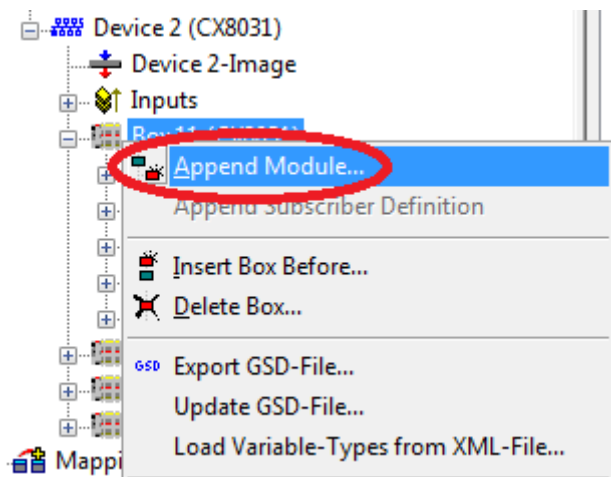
Device 2 (CX8031)
Device 2-Image
Inputs
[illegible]
Mappi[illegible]

Append Module...
Append Subscriber Definition
Insert Box Before...
Delete Box...
GSD Export GSD-File...
Update GSD-File...
Load Variable-Types from XML-File...